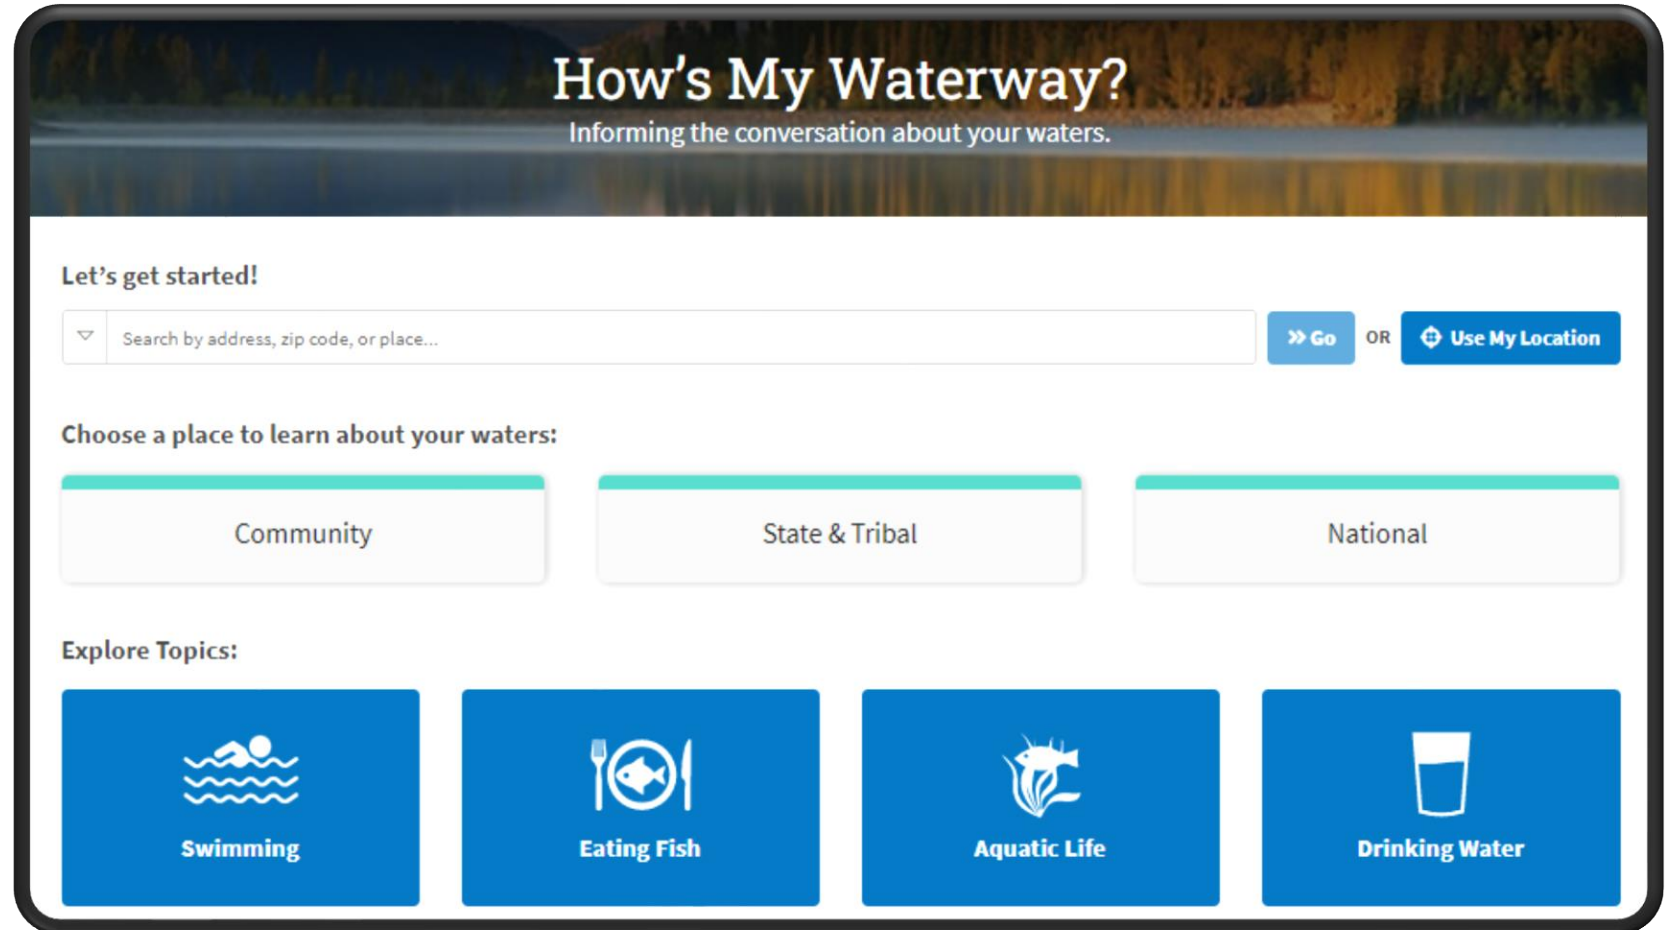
How's My Waterway?
Informing the conversation about your waters.

Let's get started!

Search by address, zip code, or place...

» Go OR Use My Location

Choose a place to learn about your waters:

Community

State & Tribal

National

Explore Topics:

Swimming

Eating Fish

Aquatic Life

Drinking Water